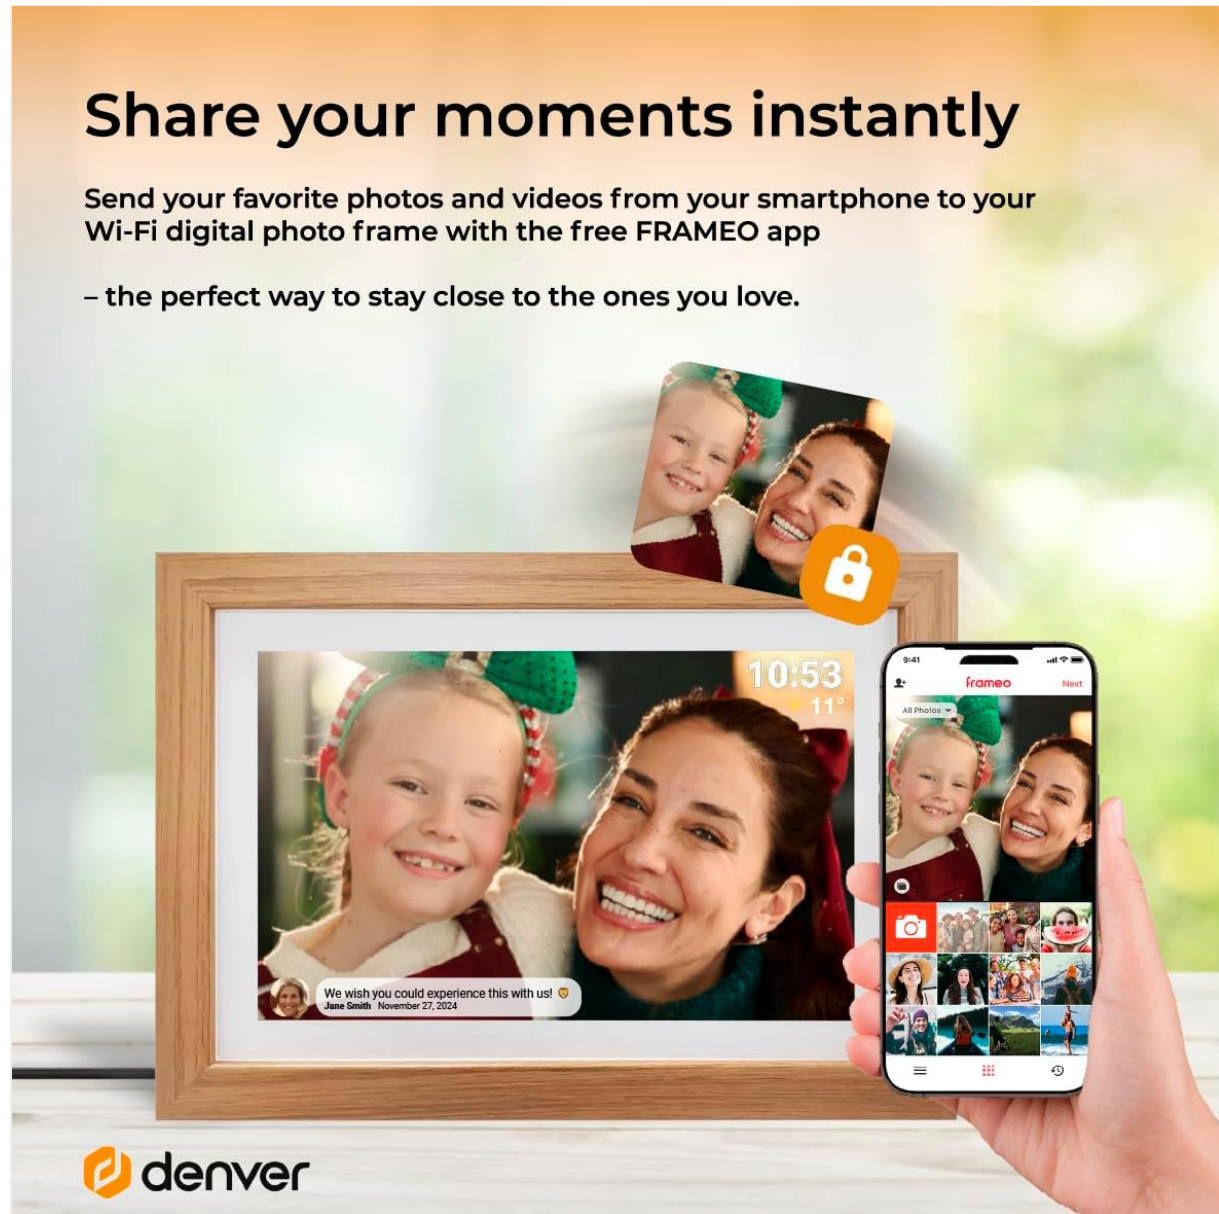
Share your moments instantly

Send your favorite photos and videos from your smartphone to your Wi-Fi digital photo frame with the free FRAMEO app

– the perfect way to stay close to the ones you love.

10:53
11°

We wish you could experience this with us!
Jane Smith November 27, 2024

9:41
frameo
Next
All Photos

denver